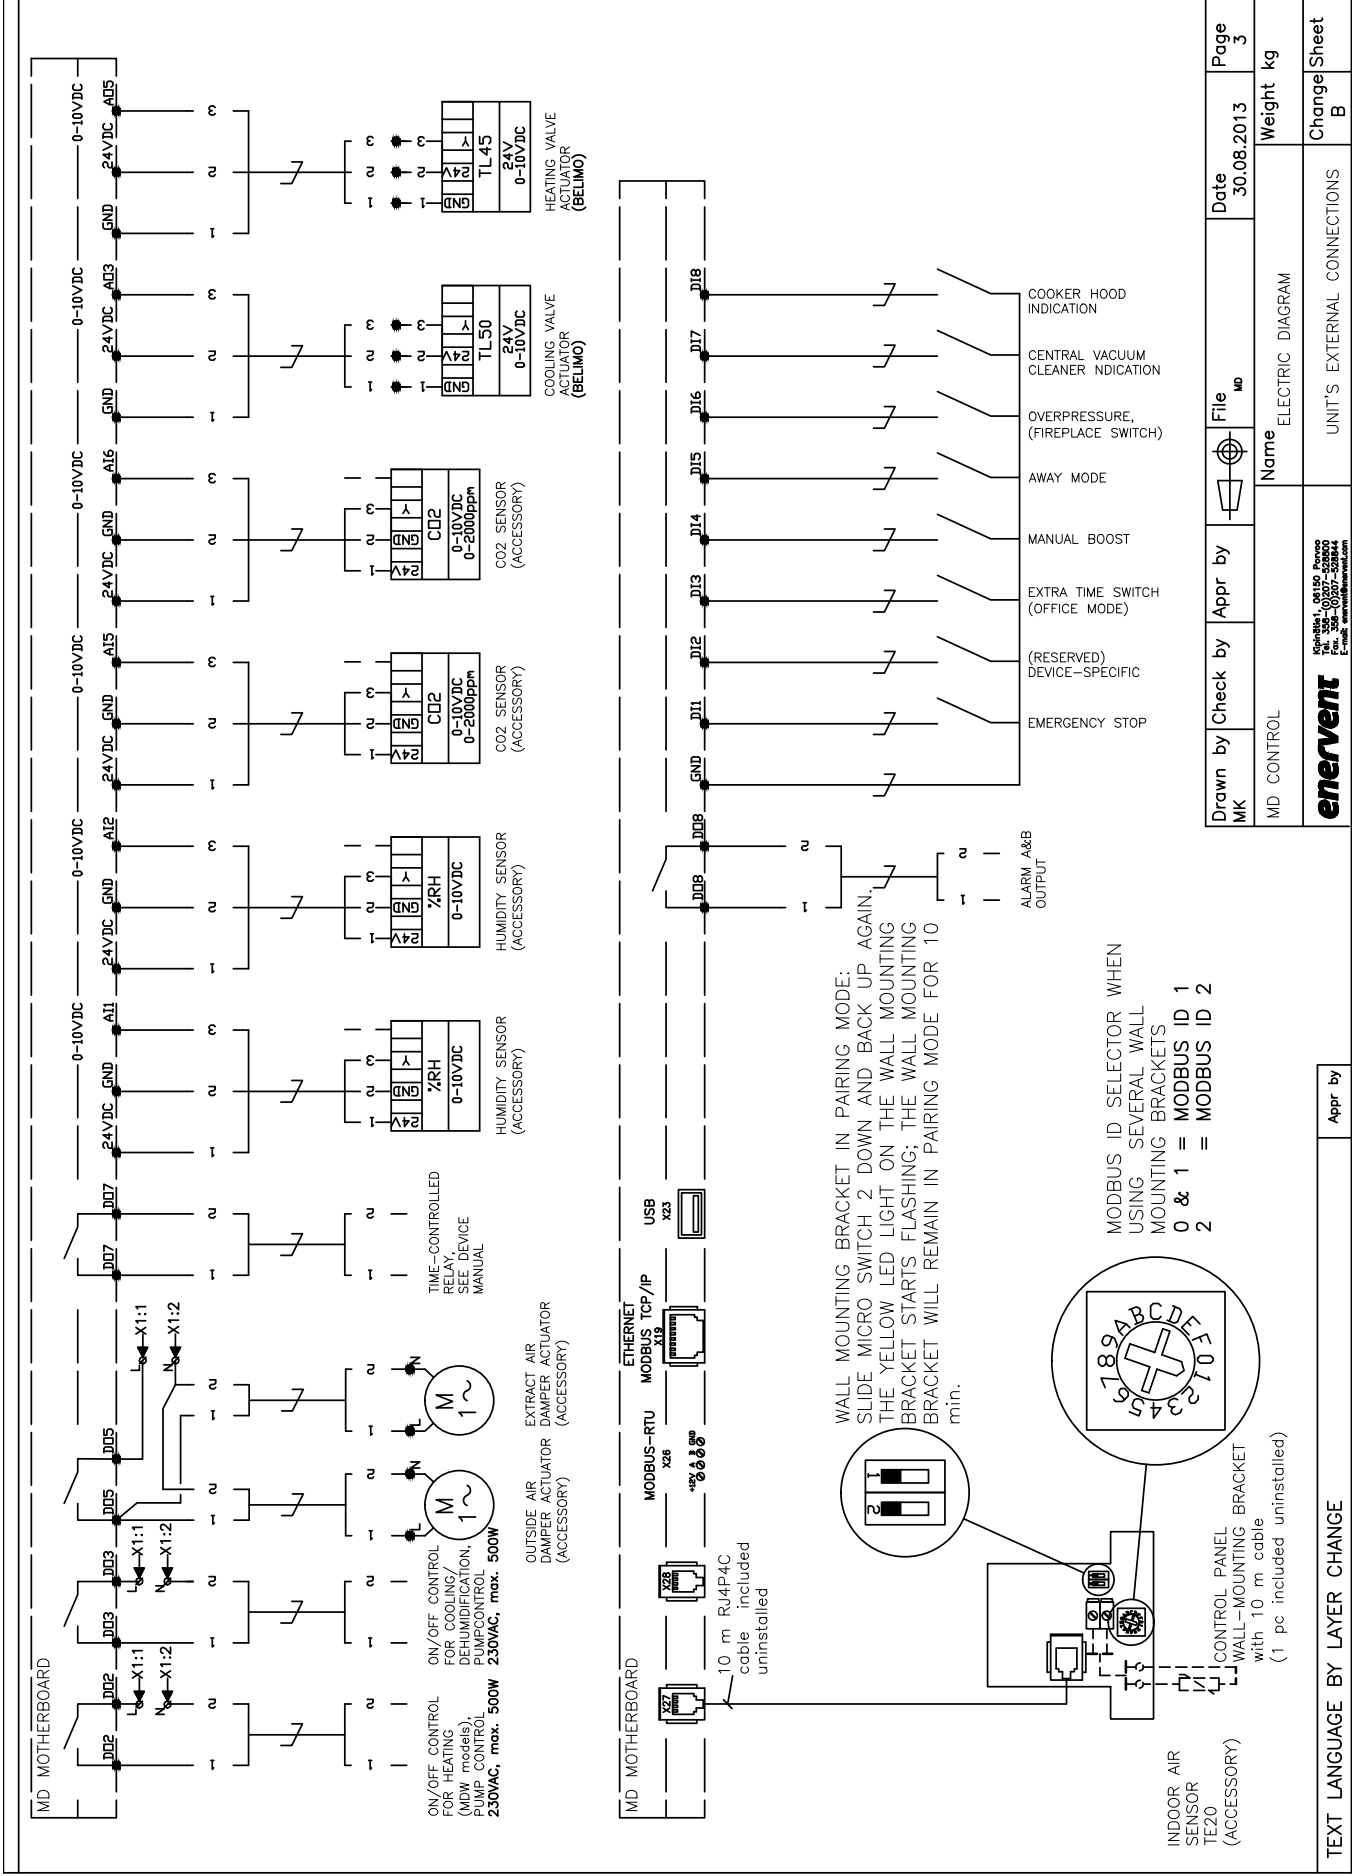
MD MOTHERBOARD

DO2 DO2 DO3 DO3 DO5 DO5 DO7 DO7

24VDC GND AI1 0-10VDC
24VDC GND AI2 0-10VDC
24VDC GND AI5 0-10VDC
24VDC GND AI6 0-10VDC
GND 24VDC AO3 0-10VDC
GND 24VDC AO5 0-10VDC

L X1:1 N X1:2
L X1:1 N X1:2
L X1:1 N X1:2

1 2 1 2 1 2 1 2 1 2
1 2 3 1 2 3 1 2 3 1 2 3 1 2 3 1 2 3

M 1~ M 1~

ON/OFF CONTROL FOR HEATING (MDW models), PUMP CONTROL 230VAC, max. 500W

ON/OFF CONTROL FOR COOLING/ DEHUMIDIFICATION, PUMPCONTROL 230VAC, max. 500W

OUTSIDE AIR DAMPER ACTUATOR (ACCESSORY)

EXTRACT AIR DAMPER ACTUATOR (ACCESSORY)

TIME-CONTROLLED RELAY, SEE DEVICE MANUAL

24V GND Y %RH 0-10VDC
HUMIDITY SENSOR (ACCESSORY)

24V GND Y %RH 0-10VDC
HUMIDITY SENSOR (ACCESSORY)

24V GND Y CO2 0-10VDC 0-2000ppm
CO2 SENSOR (ACCESSORY)

24V GND Y CO2 0-10VDC 0-2000ppm
CO2 SENSOR (ACCESSORY)

GND 24V Y TL50 24V 0-10VDC
COOLING VALVE ACTUATOR (BELIMO)

GND 24V Y TL45 24V 0-10VDC
HEATING VALVE ACTUATOR (BELIMO)

MD MOTHERBOARD

X27 X28 MODBUS-RTU X26 +12V A B GND ETHERNET MODBUS TCP/IP X19 USB X23

DO8 DO8 GND DI1 DI2 DI3 DI4 DI5 DI6 DI7 DI8

1 2 1 2
ALARM A&B OUTPUT

EMERGENCY STOP
(RESERVED) DEVICE-SPECIFIC
EXTRA TIME SWITCH (OFFICE MODE)
MANUAL BOOST
AWAY MODE
OVERPRESSURE, (FIREPLACE SWITCH)
CENTRAL VACUUM CLEANER NDICATION
COOKER HOOD INDICATION

10 m RJ4P4C cable included uninstalled

WALL MOUNTING BRACKET IN PAIRING MODE:
SLIDE MICRO SWITCH 2 DOWN AND BACK UP AGAIN. THE YELLOW LED LIGHT ON THE WALL MOUNTING BRACKET STARTS FLASHING; THE WALL MOUNTING BRACKET WILL REMAIN IN PAIRING MODE FOR 10 min.

MODBUS ID SELECTOR WHEN USING SEVERAL WALL MOUNTING BRACKETS
0 & 1 = MODBUS ID 1
2 = MODBUS ID 2

1 2
0 1 2 3 4 5 6 7 8 9 A B C D E F

INDOOR AIR SENSOR TE20 (ACCESSORY)

CONTROL PANEL WALL-MOUNTING BRACKET with 10 m cable (1 pc included uninstalled)

TEXT LANGUAGE BY LAYER CHANGE

Appr by

| Drawn by MK | Check by | Appr by | | File MD | Date 30.08.2013 | Page 3 |
|---|---|---|---|---|---|---|
| MD CONTROL | | | Name ELECTRIC DIAGRAM | | Weight kg | |
| enervent | Kipinätie1, 06150 Porvoo Tel. 358-(0)207-528800 Fax. 358-(0)207-528844 E-mail: enervent@enervent.com | | UNIT'S EXTERNAL CONNECTIONS | | Change B | Sheet |